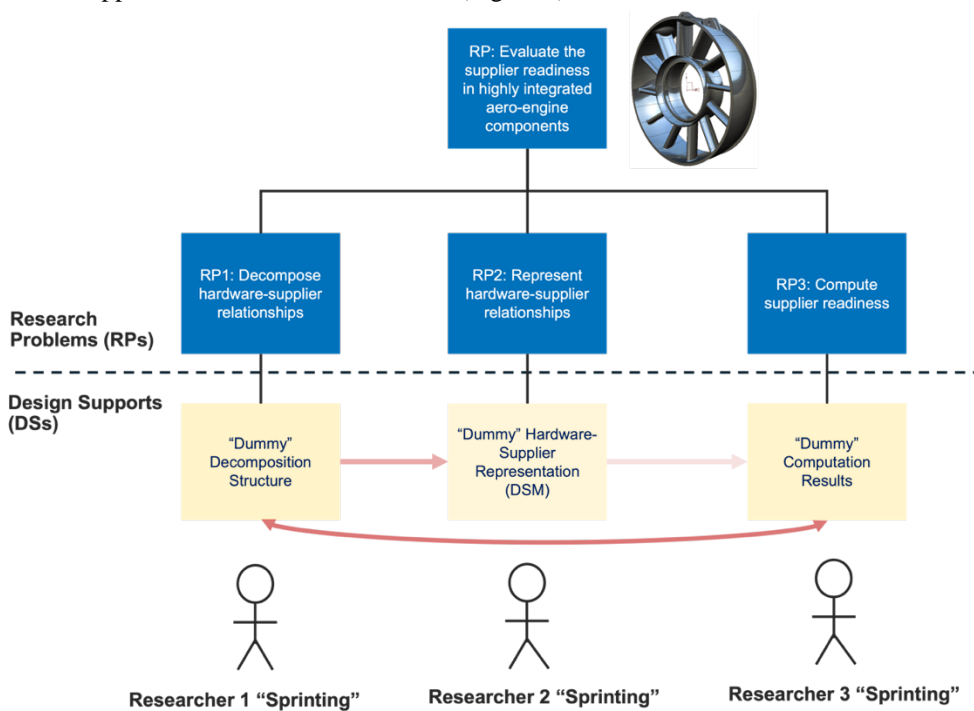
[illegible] Figure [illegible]

RP: Evaluate the supplier readiness in highly integrated aero-engine components

RP1: Decompose hardware-supplier relationships

RP2: Represent hardware-supplier relationships

RP3: Compute supplier readiness

Research Problems (RPs)

Design Supports (DSs)

"Dummy" Decomposition Structure

"Dummy" Hardware-Supplier Representation (DSM)

"Dummy" Computation Results

Researcher 1 "Sprinting"

Researcher 2 "Sprinting"

Researcher 3 "Sprinting"